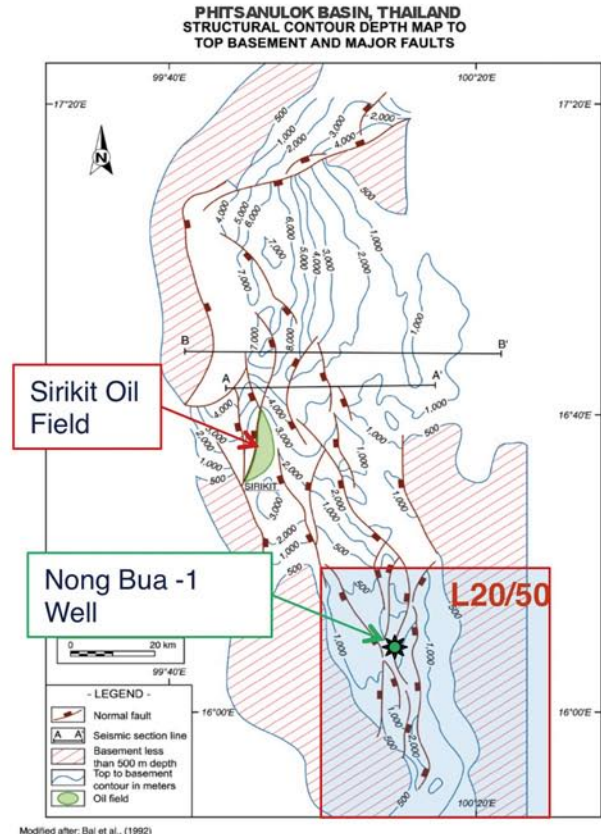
PHITSANULOK BASIN, THAILAND
STRUCTURAL CONTOUR DEPTH MAP TO TOP BASEMENT AND MAJOR FAULTS

99°40'E
100°20'E
17°20'E
17°20'E
N

2,000
1,000
3,000
4,000
500
4,000
5,000
6,000
7,000
6,000
5,000
4,000
3,000
1,000
2,000
7,000
1,000
8,000
7,000

B
B'
A
A'

Sirikit Oil Field

4,000
4,000
3,000
2,000
1,000
500
3,000
2,000
1,000
1,000
500
1,000
SIRIKIT
16°40'E
2,000
1,000
500
500

Nong Bua -1 Well

L20/50

500
1,000
500
1,000

0 20 km
99°40'E

- LEGEND -
Normal fault
A A' Seismic section line
Basement less than 500 m depth
Top to basement contour in meters
Oil field

16°00'E
16°00'E
1,000
2,000
500
500
100°20'E

Modified after: Bal et al., (1992)